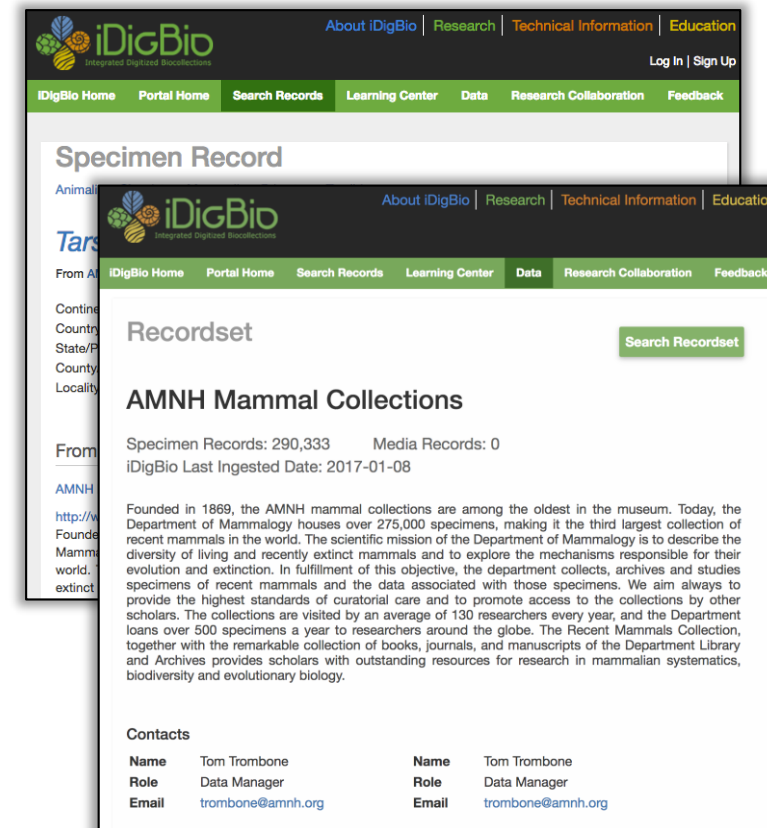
iDigBio
Integrated Digitized Biocollections

About iDigBio | Research | Technical Information | Education

Log In | Sign Up

IDigBio Home Portal Home Search Records Learning Center Data Research Collaboration Feedback

Specimen Record

Animali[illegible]

Tars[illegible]

From A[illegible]

Contine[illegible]
Country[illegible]
State/P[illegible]
County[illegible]
Locality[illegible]

From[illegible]

AMNH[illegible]

http://w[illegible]
Founde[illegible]
Mamma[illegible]
world. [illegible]
extinct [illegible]

iDigBio
Integrated Digitized Biocollections

About iDigBio | Research | Technical Information | Educatio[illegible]

iDigBio Home Portal Home Search Records Learning Center Data Research Collaboration Feedbac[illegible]

Recordset

Search Recordset

AMNH Mammal Collections

Specimen Records: 290,333 Media Records: 0
iDigBio Last Ingested Date: 2017-01-08

Founded in 1869, the AMNH mammal collections are among the oldest in the museum. Today, the Department of Mammalogy houses over 275,000 specimens, making it the third largest collection of recent mammals in the world. The scientific mission of the Department of Mammalogy is to describe the diversity of living and recently extinct mammals and to explore the mechanisms responsible for their evolution and extinction. In fulfillment of this objective, the department collects, archives and studies specimens of recent mammals and the data associated with those specimens. We aim always to provide the highest standards of curatorial care and to promote access to the collections by other scholars. The collections are visited by an average of 130 researchers every year, and the Department loans over 500 specimens a year to researchers around the globe. The Recent Mammals Collection, together with the remarkable collection of books, journals, and manuscripts of the Department Library and Archives provides scholars with outstanding resources for research in mammalian systematics, biodiversity and evolutionary biology.

Contacts

| Name | Tom Trombone | Name | Tom Trombone |
|---|---|---|---|
| Role | Data Manager | Role | Data Manager |
| Email | trombone@amnh.org | Email | trombone@amnh.org |